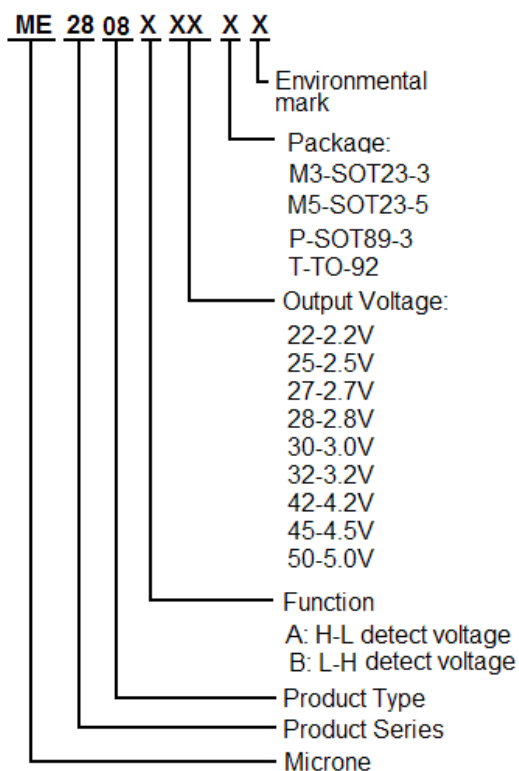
ME 28 08 X XX X X

Environmental mark

Package:
M3-SOT23-3
M5-SOT23-5
P-SOT89-3
T-TO-92

Output Voltage:
22-2.2V
25-2.5V
27-2.7V
28-2.8V
30-3.0V
32-3.2V
42-4.2V
45-4.5V
50-5.0V

Function
A: H-L detect voltage
B: L-H detect voltage

Product Type

Product Series

Microne